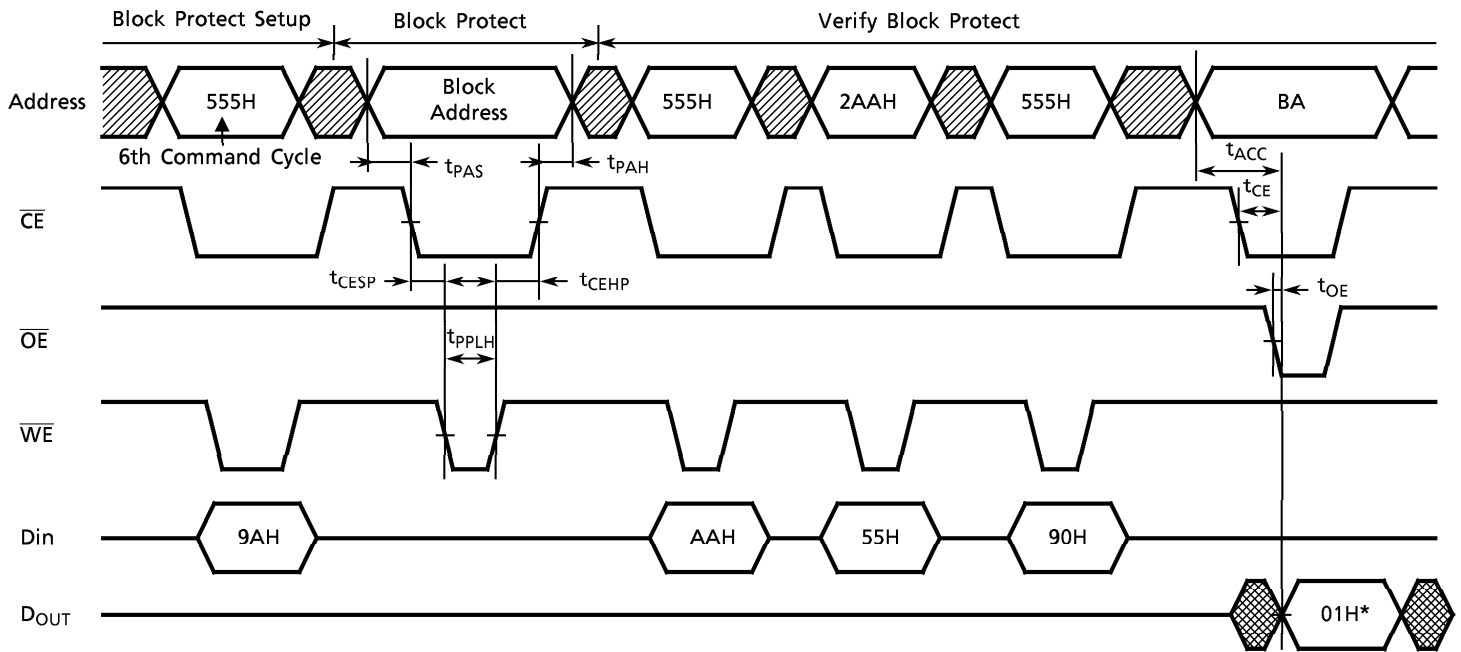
Block Protect Setup
Block Protect
Verify Block Protect

Address
555H
Block Address
555H
2AAH
555H
BA
6th Command Cycle
$t_{PAS}$
$t_{PAH}$
$t_{ACC}$
$t_{CE}$

$\overline{CE}$
$t_{CESP}$
$t_{CEHP}$
$t_{OE}$

$\overline{OE}$
$t_{PPLH}$

$\overline{WE}$

Din
9AH
AAH
55H
90H

$D_{OUT}$
01H*